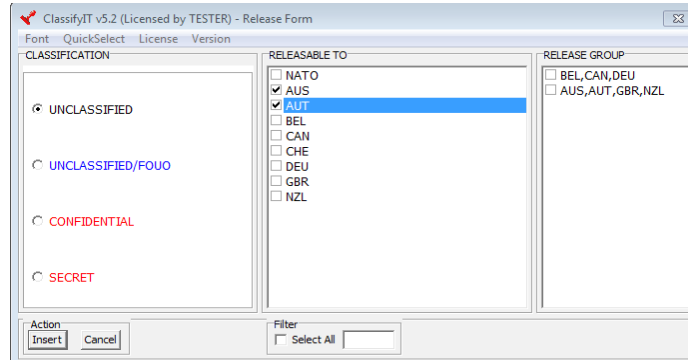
ClassifyIT v5.2 (Licensed by TESTER) - Release Form

Font QuickSelect License Version

CLASSIFICATION

UNCLASSIFIED

UNCLASSIFIED/FOUO

CONFIDENTIAL

SECRET

RELEASABLE TO

NATO
AUS
AUT
BEL
CAN
CHE
DEU
GBR
NZL

RELEASE GROUP

BEL,CAN,DEU
AUS,AUT,GBR,NZL

Action
Insert Cancel

Filter
Select All